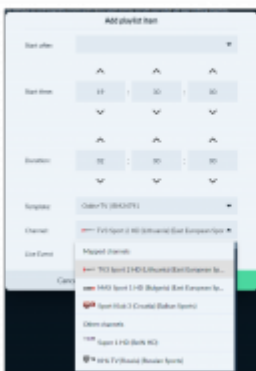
Add playlist item

Start after

Start time

07 : 00 : 00

Duration

02 : 00 : 00

Template

Odm TV (4K/UTF)

Channel

TV3 Sport 2 HD (Lithuania) (East European Sp...

Live Event

Canc

Mapped channels

TV3 Sport 2 HD (Lithuania) (East European Sp...

MAX Sport 2 HD (Bulgaria) (East European Sp...

Sport Klub 3 (Croatia) (Balkan Sports)

Other channels

Sport 1 HD (Berlin HD)

KHL TV (Russia) (Russian Sports)